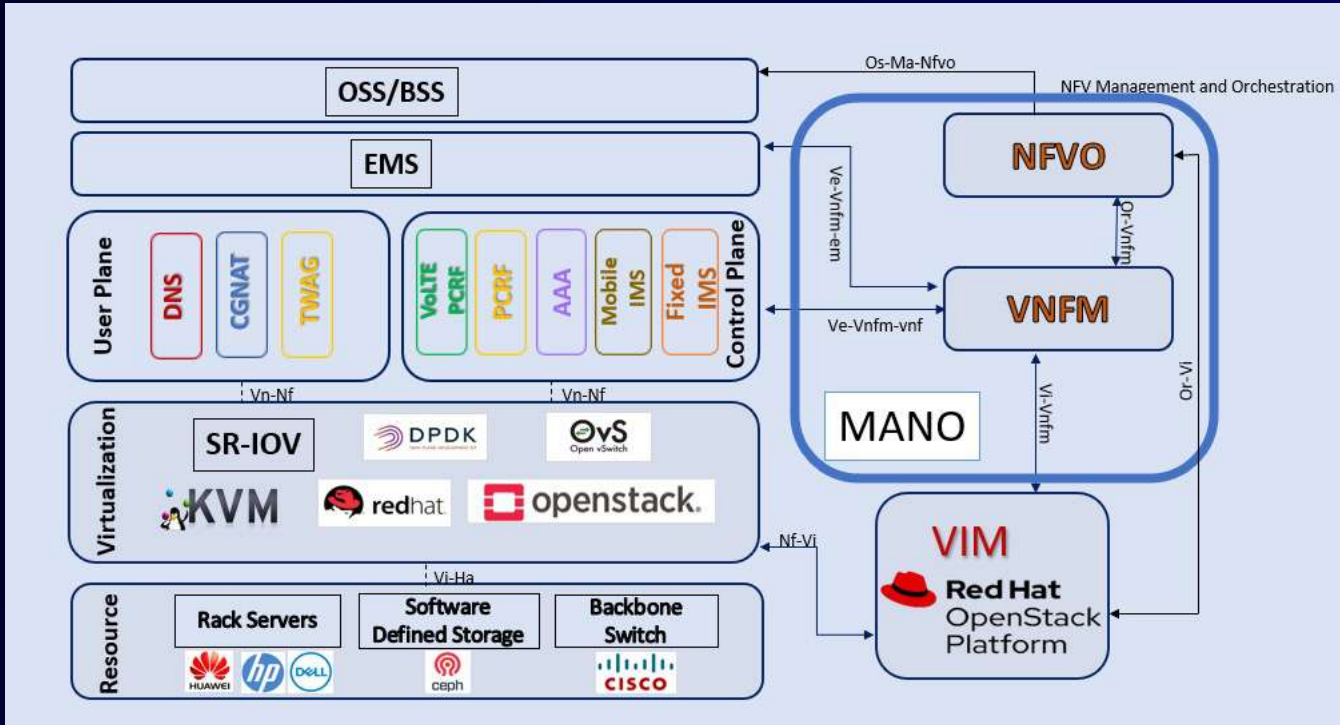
OSS/BSS

Os-Ma-Nfvo

NFV Management and Orchestration

EMS

NFVO

Ve-Vnfm-em

Or-Vnfm

User Plane

DNS

CGNAT

TWAG

VoLTE PCRF

PCRF

AAA

Mobile IMS

Fixed IMS

Control Plane

Ve-Vnfm-vnf

VNFM

Vn-Nf

Vn-Nf

Vi-Vnfm

Or-Vi

Virtualization

SR-IOV

DPDK

OvS Open vSwitch

MANO

KVM

redhat

openstack.

Nf-Vi

VIM

Red Hat OpenStack Platform

Vi-Ha

Resource

Rack Servers

Software Defined Storage

Backbone Switch

HUAWEI

hp

DELL

ceph

CISCO